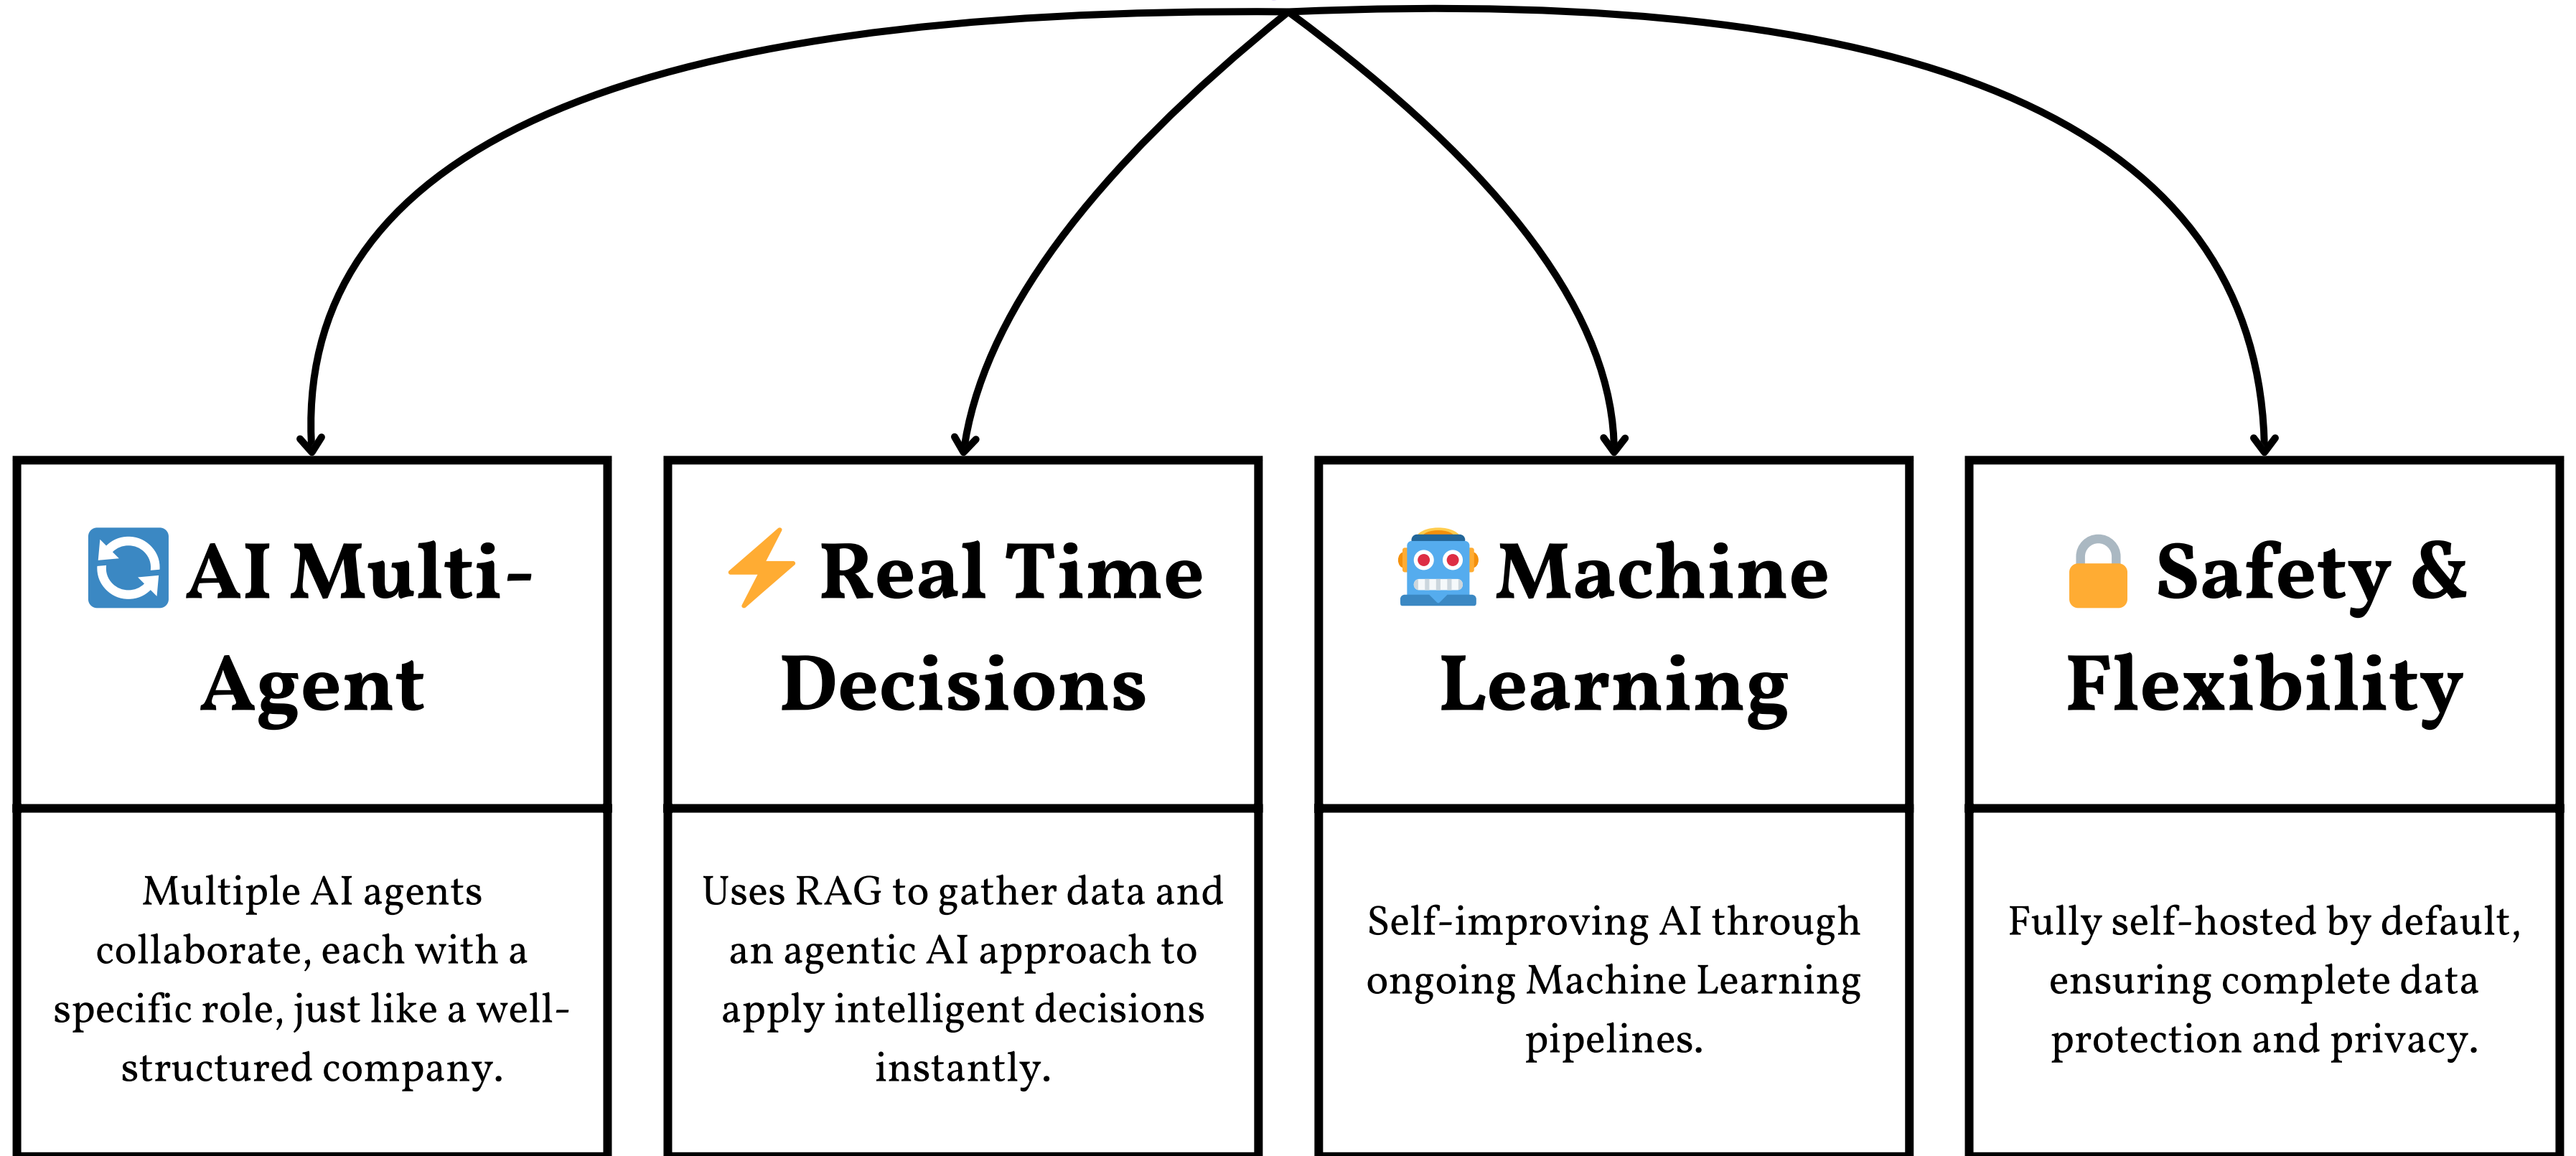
🔄 AI Multi-Agent

Multiple AI agents collaborate, each with a specific role, just like a well-structured company.

⚡ Real Time Decisions

Uses RAG to gather data and an agentic AI approach to apply intelligent decisions instantly.

🤖 Machine Learning

Self-improving AI through ongoing Machine Learning pipelines.

🔒 Safety & Flexibility

Fully self-hosted by default, ensuring complete data protection and privacy.